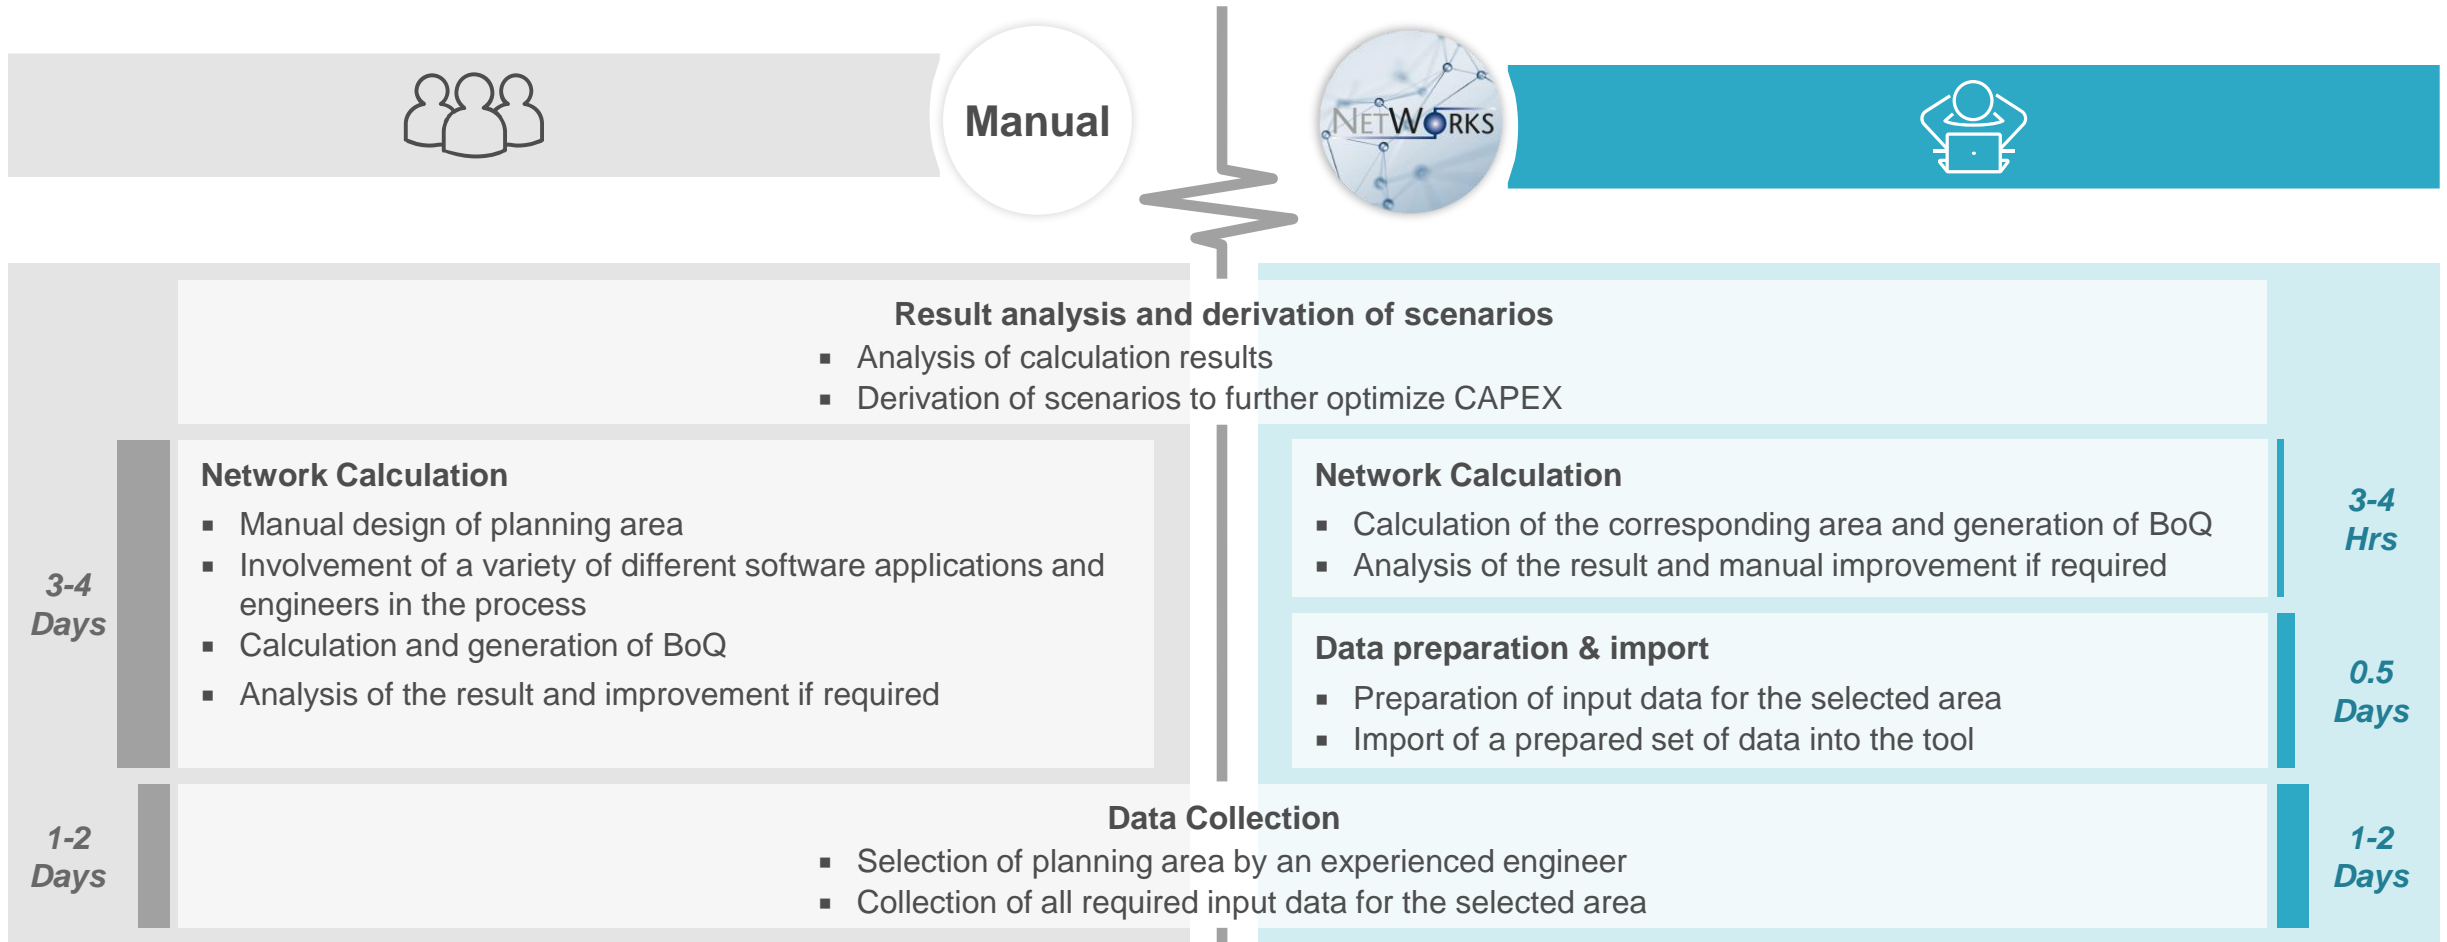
Manual

NetWorks

Result analysis and derivation of scenarios
- Analysis of calculation results
- Derivation of scenarios to further optimize CAPEX

3-4 Days

Network Calculation
- Manual design of planning area
- Involvement of a variety of different software applications and engineers in the process
- Calculation and generation of BoQ
- Analysis of the result and improvement if required

Network Calculation
- Calculation of the corresponding area and generation of BoQ
- Analysis of the result and manual improvement if required

3-4 Hrs

Data preparation & import
- Preparation of input data for the selected area
- Import of a prepared set of data into the tool

0.5 Days

1-2 Days

Data Collection
- Selection of planning area by an experienced engineer
- Collection of all required input data for the selected area

1-2 Days